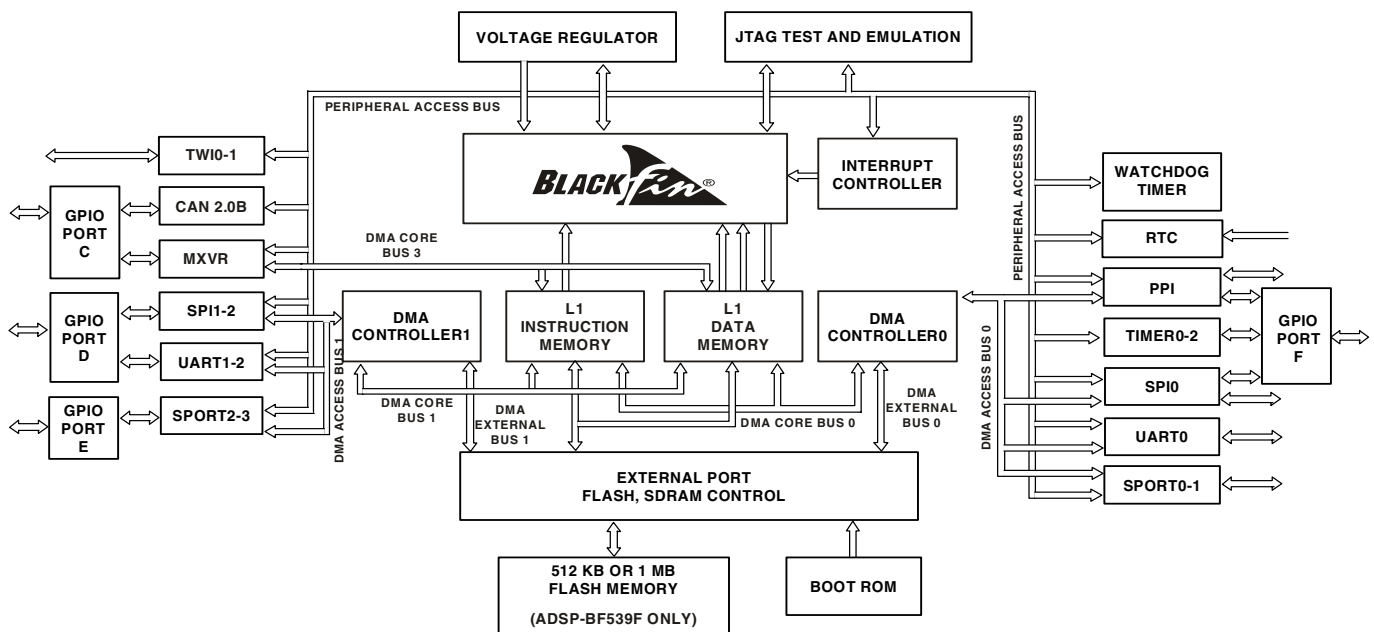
VOLTAGE REGULATOR

JTAG TEST AND EMULATION

PERIPHERAL ACCESS BUS

TWI0-1

CAN 2.0B

GPIO PORT C

MXVR

BLACKfin®

INTERRUPT CONTROLLER

PERIPHERAL ACCESS BUS

WATCHDOG TIMER

RTC

PPI

DMA CORE BUS 3

GPIO PORT D

SPI1-2

UART1-2

DMA CONTROLLER1

L1 INSTRUCTION MEMORY

L1 DATA MEMORY

DMA CONTROLLER0

TIMER0-2

GPIO PORT F

SPI0

UART0

SPORT0-1

GPIO PORT E

SPORT2-3

DMA ACCESS BUS 1

DMA CORE BUS 1

DMA EXTERNAL BUS 1

DMA CORE BUS 0

DMA EXTERNAL BUS 0

DMA ACCESS BUS 0

EXTERNAL PORT FLASH, SDRAM CONTROL

512 KB OR 1 MB FLASH MEMORY

(ADSP-BF539F ONLY)

BOOT ROM